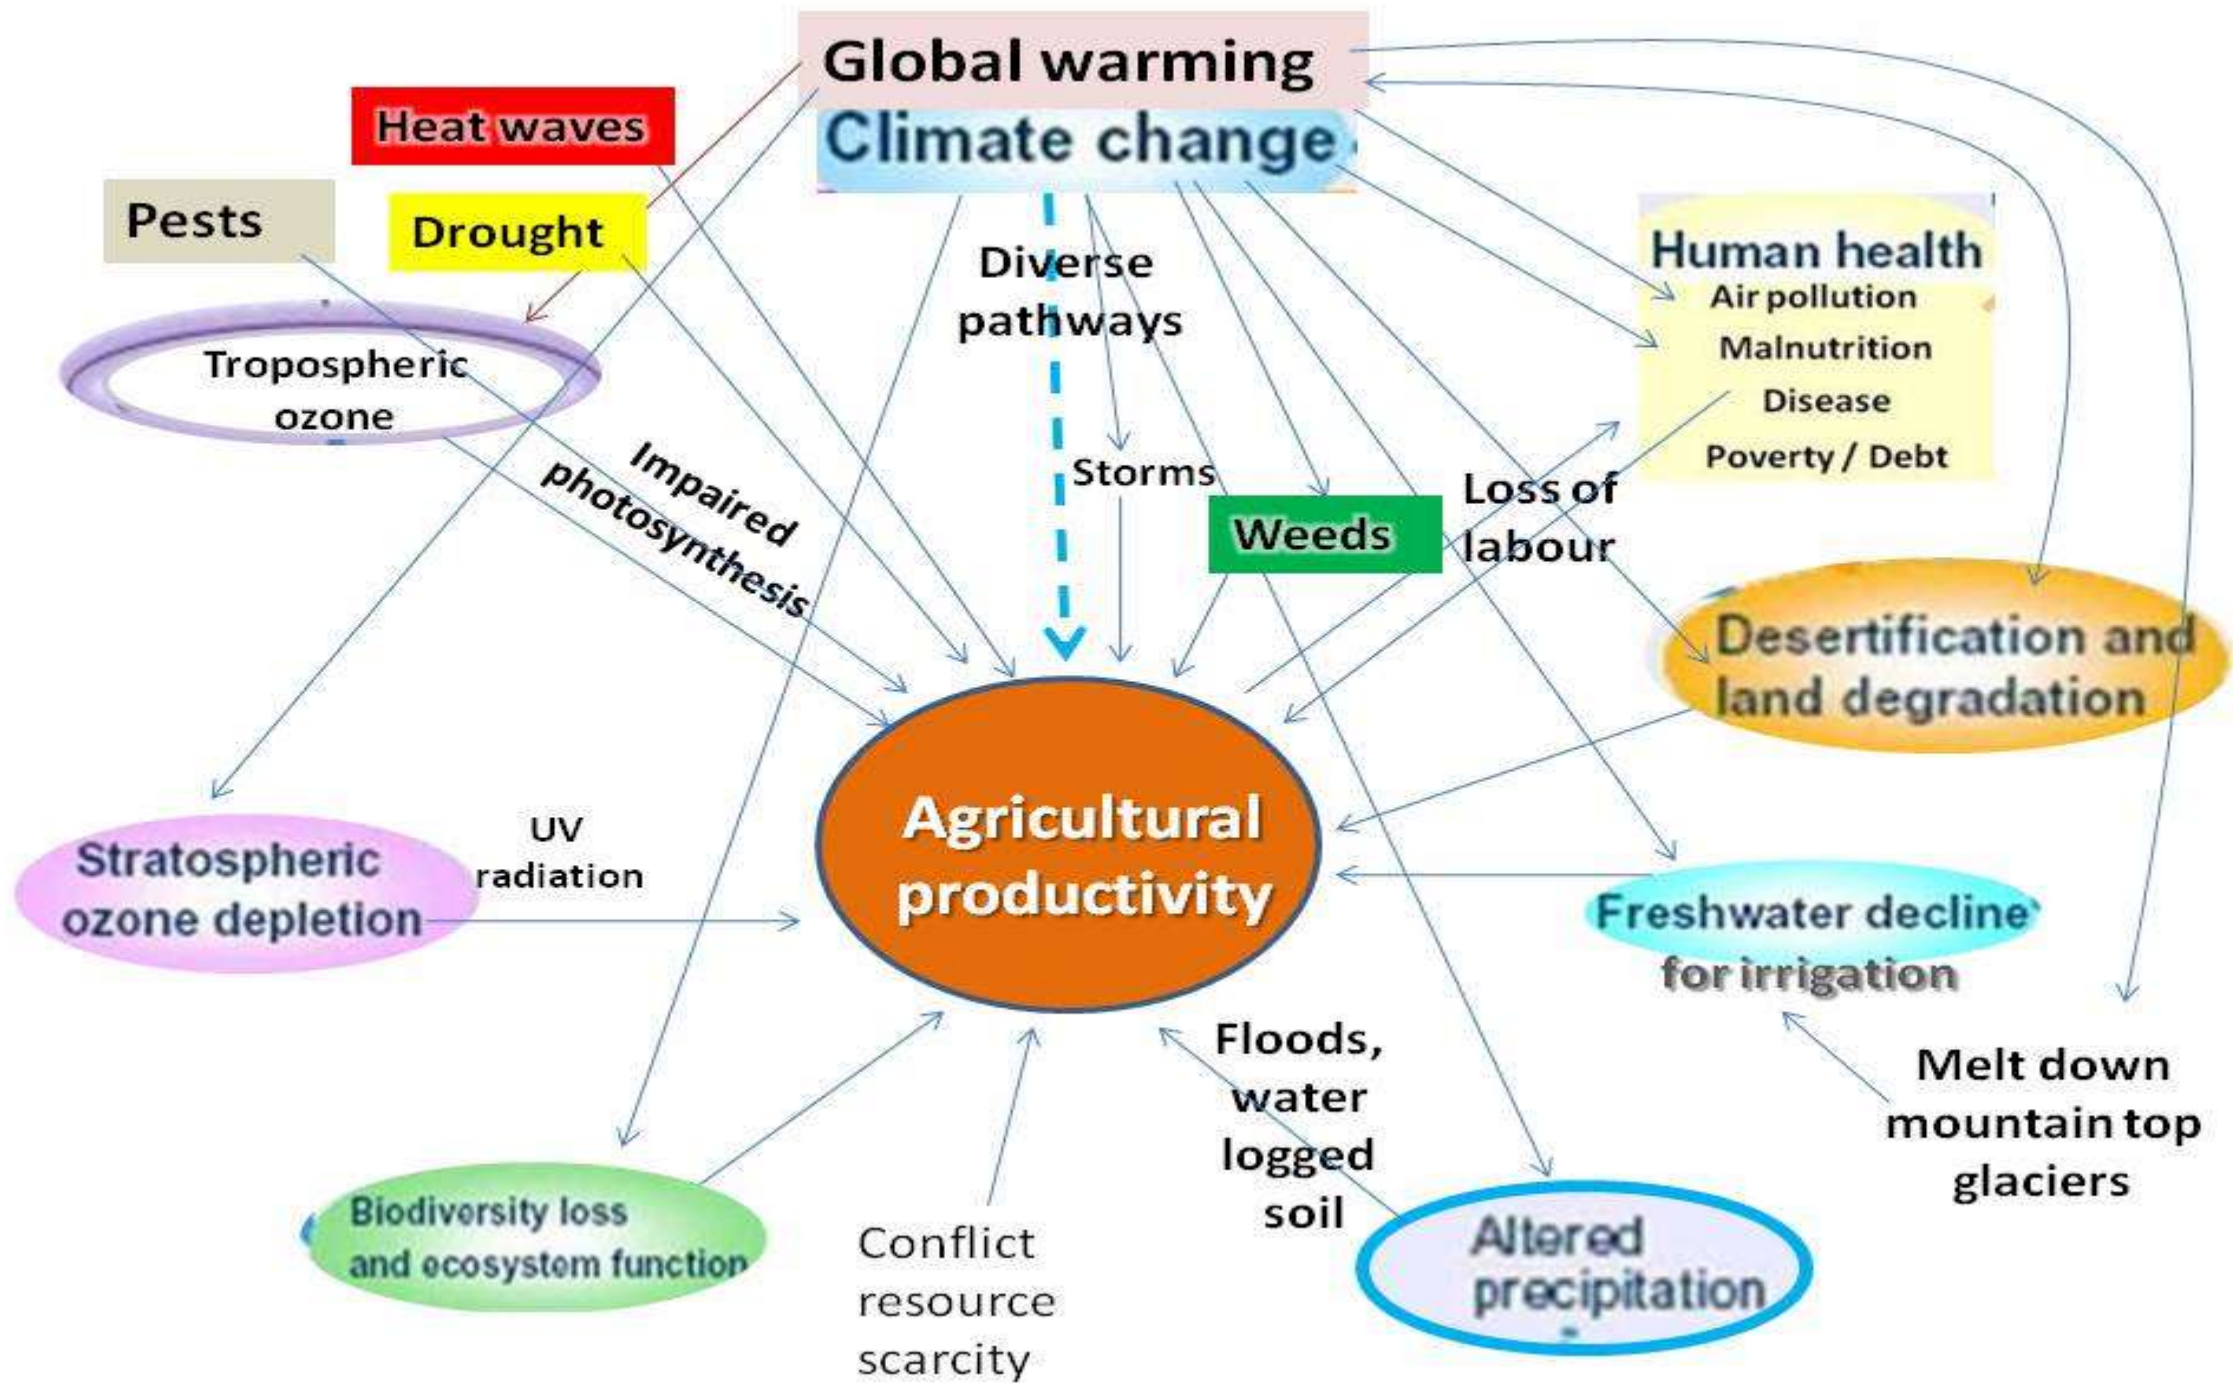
Global warming
Climate change
Heat waves
Pests
Drought
Tropospheric ozone
Diverse pathways
Human health
Air pollution
Malnutrition
Disease
Poverty / Debt
Impaired photosynthesis
Storms
Weeds
Loss of labour
Desertification and land degradation
Stratospheric ozone depletion
UV radiation
Agricultural productivity
Freshwater decline for irrigation
Floods, water logged soil
Melt down mountain top glaciers
Biodiversity loss and ecosystem function
Conflict resource scarcity
Altered precipitation